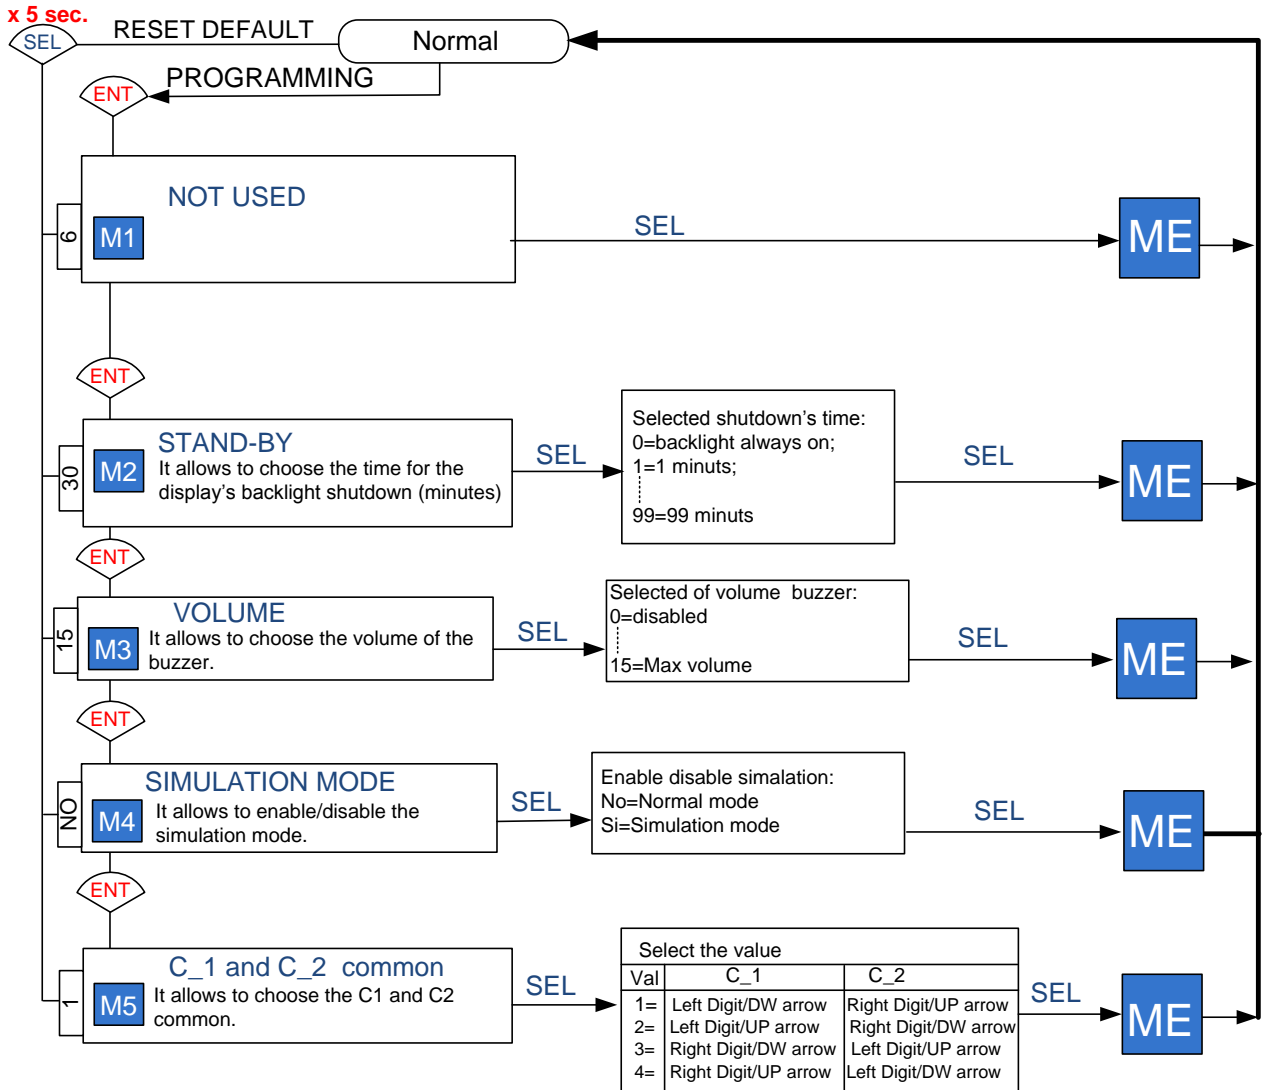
x 5 sec.
SEL
RESET DEFAULT
Normal
PROGRAMMING
ENT

NOT USED
6
M1
SEL
ME

ENT
STAND-BY
30
M2
It allows to choose the time for the display's backlight shutdown (minutes)
SEL
Selected shutdown's time:
0=backlight always on;
1=1 minuts;
99=99 minuts
SEL
ME

ENT
VOLUME
15
M3
It allows to choose the volume of the buzzer.
SEL
Selected of volume buzzer:
0=disabled
15=Max volume
SEL
ME

ENT
SIMULATION MODE
NO
M4
It allows to enable/disable the simulation mode.
SEL
Enable disable simalation:
No=Normal mode
Si=Simulation mode
SEL
ME

ENT
C_1 and C_2 common
1
M5
It allows to choose the C1 and C2 common.
SEL
Select the value

| Val | C_1 | C_2 |
|---|---|---|
| 1= | Left Digit/DW arrow | Right Digit/UP arrow |
| 2= | Left Digit/UP arrow | Right Digit/DW arrow |
| 3= | Right Digit/DW arrow | Left Digit/UP arrow |
| 4= | Right Digit/UP arrow | Left Digit/DW arrow |

SEL
ME